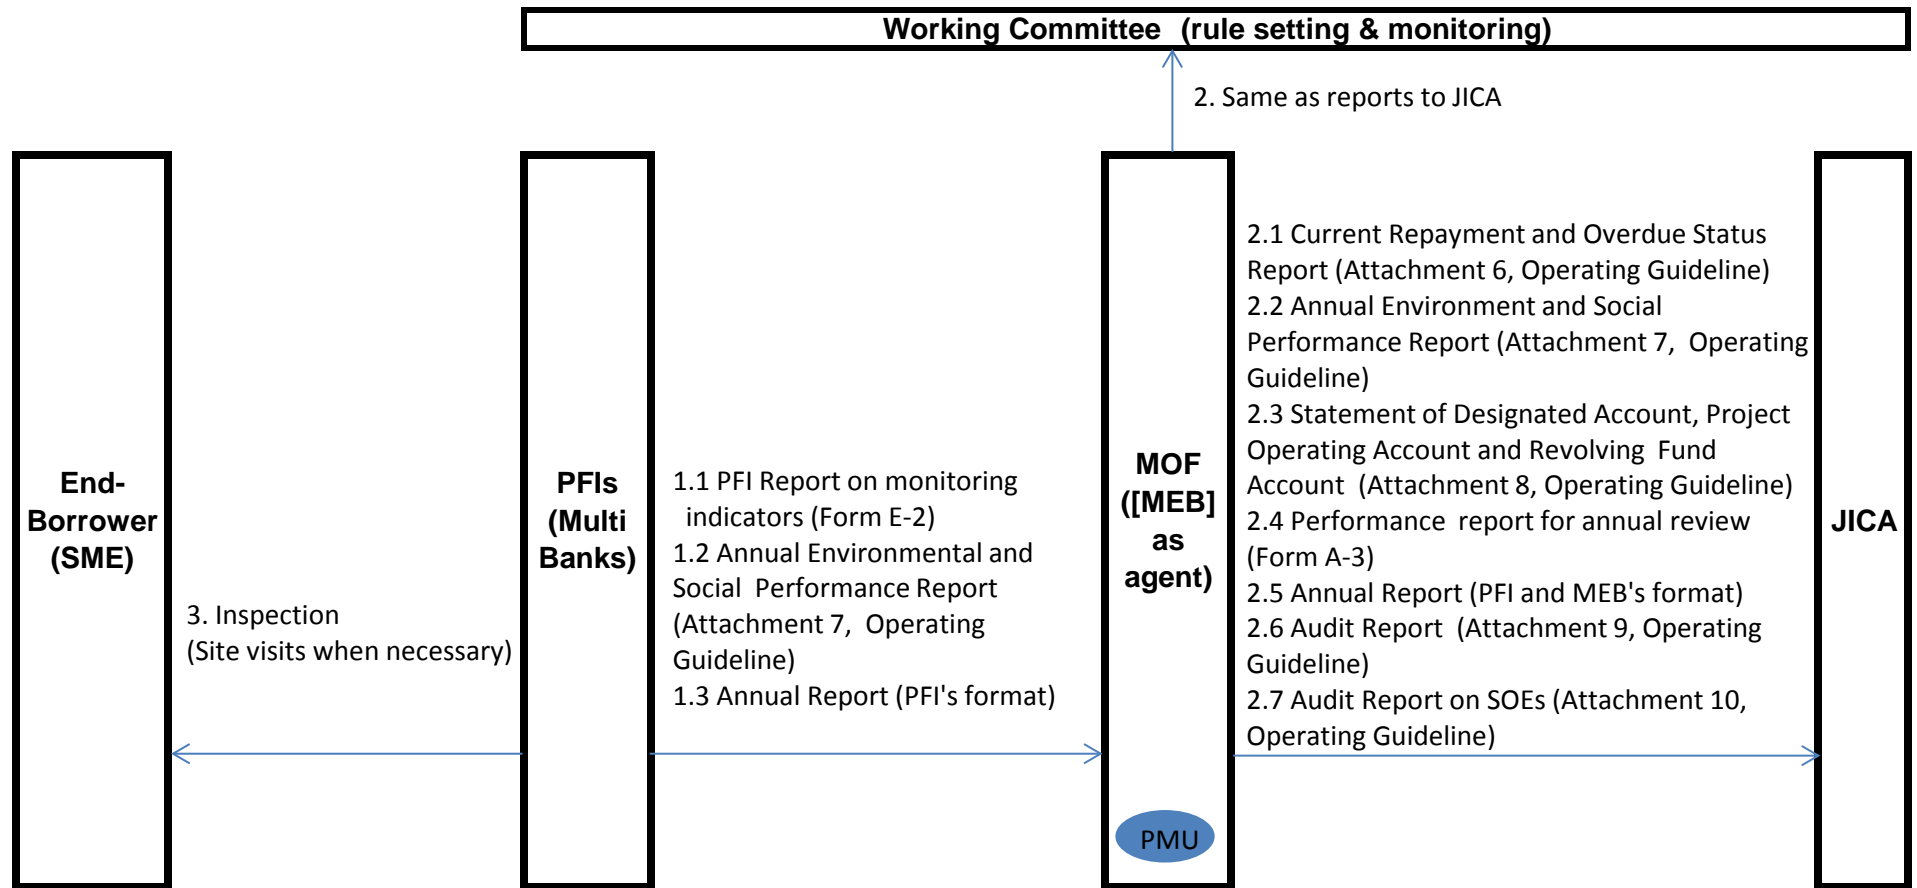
Working Committee (rule setting & monitoring)

2. Same as reports to JICA

End-Borrower (SME)

3. Inspection
(Site visits when necessary)

PFIs (Multi Banks)

1.1 PFI Report on monitoring indicators (Form E-2)
1.2 Annual Environmental and Social Performance Report (Attachment 7, Operating Guideline)
1.3 Annual Report (PFI's format)

MOF ([MEB] as agent)

PMU

2.1 Current Repayment and Overdue Status Report (Attachment 6, Operating Guideline)
2.2 Annual Environment and Social Performance Report (Attachment 7, Operating Guideline)
2.3 Statement of Designated Account, Project Operating Account and Revolving Fund Account (Attachment 8, Operating Guideline)
2.4 Performance report for annual review (Form A-3)
2.5 Annual Report (PFI and MEB's format)
2.6 Audit Report (Attachment 9, Operating Guideline)
2.7 Audit Report on SOEs (Attachment 10, Operating Guideline)

JICA